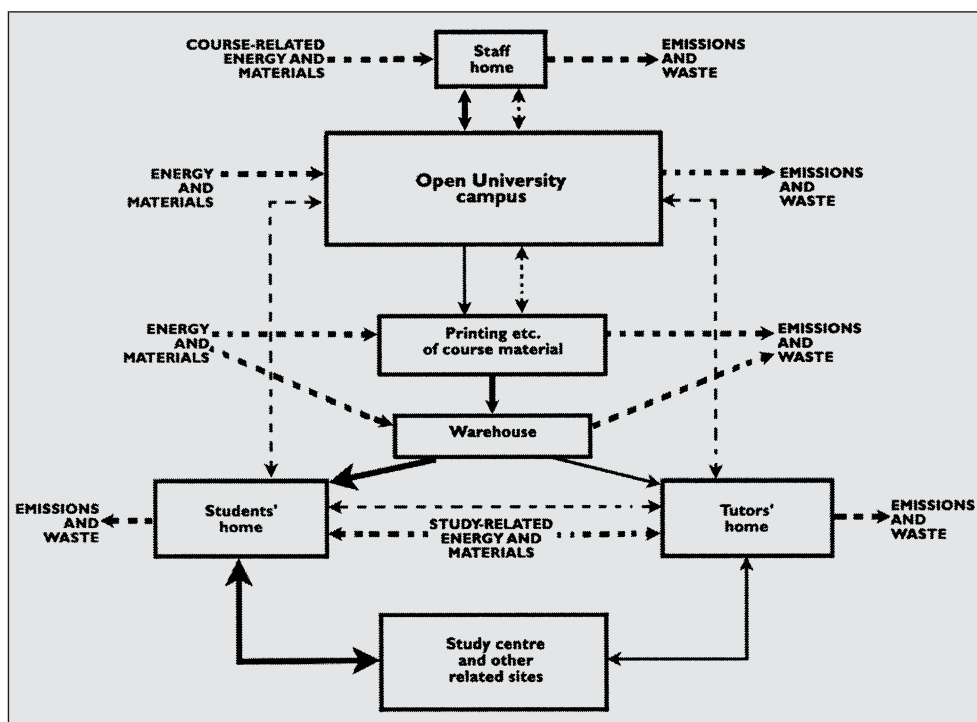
COURSE-RELATED ENERGY AND MATERIALS

Staff home

EMISSIONS AND WASTE

ENERGY AND MATERIALS

Open University campus

EMISSIONS AND WASTE

ENERGY AND MATERIALS

Printing etc. of course material

EMISSIONS AND WASTE

Warehouse

EMISSIONS AND WASTE

Students' home

STUDY-RELATED ENERGY AND MATERIALS

Tutors' home

EMISSIONS AND WASTE

Study centre and other related sites